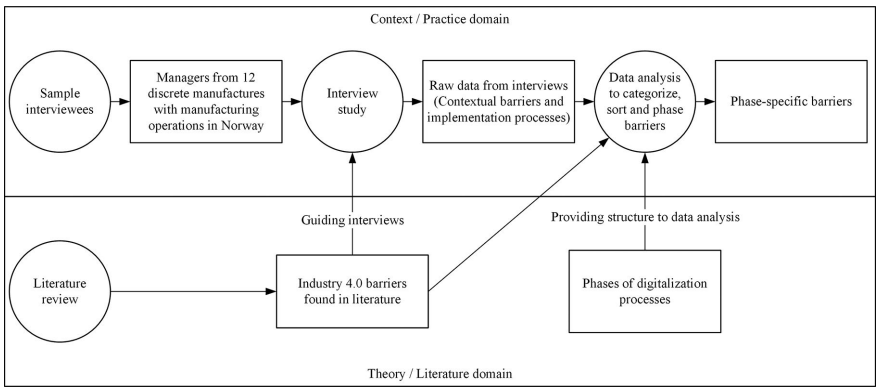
Context / Practice domain

Sample interviewees

Managers from 12 discrete manufactures with manufacturing operations in Norway

Interview study

Raw data from interviews (Contextual barriers and implementation processes)

Data analysis to categorize, sort and phase barriers

Phase-specific barriers

Guiding interviews

Providing structure to data analysis

Literature review

Industry 4.0 barriers found in literature

Phases of digitalization processes

Theory / Literature domain